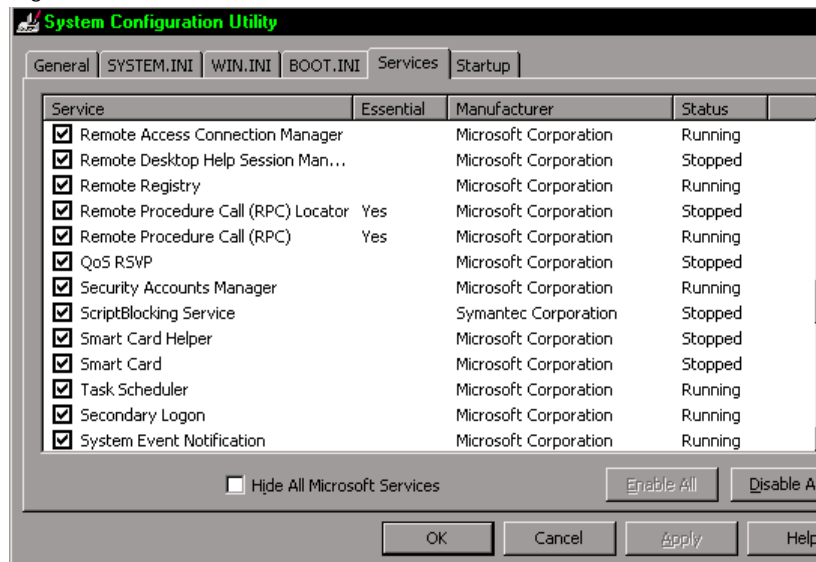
System Configuration Utility

General | SYSTEM.INI | WIN.INI | BOOT.INI | Services | Startup

| Service | Essential | Manufacturer | Status |
|---|---|---|---|
| Remote Access Connection Manager | | Microsoft Corporation | Running |
| Remote Desktop Help Session Man... | | Microsoft Corporation | Stopped |
| Remote Registry | | Microsoft Corporation | Running |
| Remote Procedure Call (RPC) Locator | Yes | Microsoft Corporation | Stopped |
| Remote Procedure Call (RPC) | Yes | Microsoft Corporation | Running |
| QoS RSVP | | Microsoft Corporation | Stopped |
| Security Accounts Manager | | Microsoft Corporation | Running |
| ScriptBlocking Service | | Symantec Corporation | Stopped |
| Smart Card Helper | | Microsoft Corporation | Stopped |
| Smart Card | | Microsoft Corporation | Stopped |
| Task Scheduler | | Microsoft Corporation | Running |
| Secondary Logon | | Microsoft Corporation | Running |
| System Event Notification | | Microsoft Corporation | Running |

Hide All Microsoft Services

Enable All

Disable A

OK

Cancel

Apply

Help